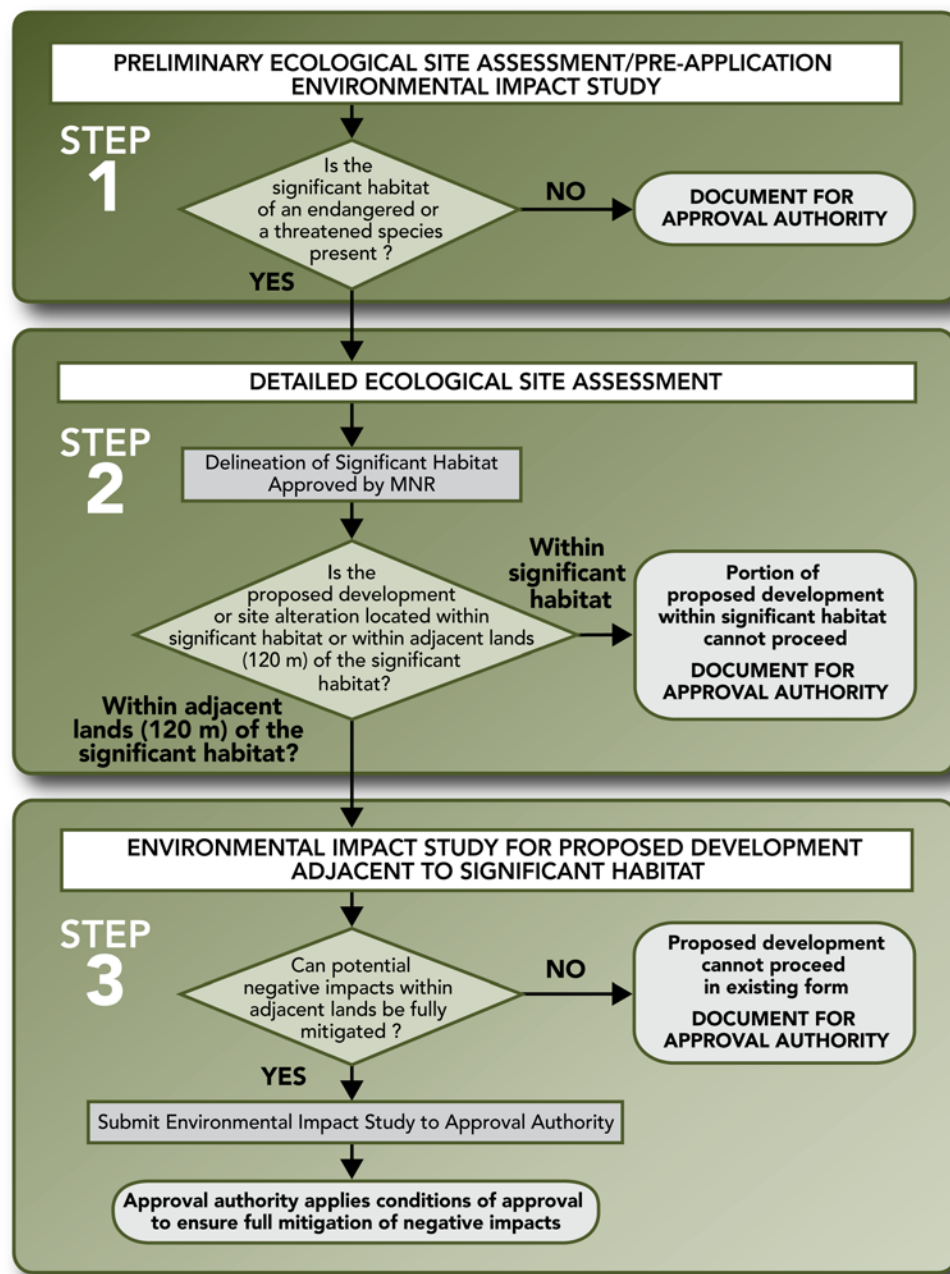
PRELIMINARY ECOLOGICAL SITE ASSESSMENT/PRE-APPLICATION ENVIRONMENTAL IMPACT STUDY

STEP 1

Is the significant habitat of an endangered or a threatened species present ?

NO

DOCUMENT FOR APPROVAL AUTHORITY

YES

DETAILED ECOLOGICAL SITE ASSESSMENT

STEP 2

Delineation of Significant Habitat Approved by MNR

Is the proposed development or site alteration located within significant habitat or within adjacent lands (120 m) of the significant habitat?

Within significant habitat

Portion of proposed development within significant habitat cannot proceed

DOCUMENT FOR APPROVAL AUTHORITY

Within adjacent lands (120 m) of the significant habitat?

ENVIRONMENTAL IMPACT STUDY FOR PROPOSED DEVELOPMENT ADJACENT TO SIGNIFICANT HABITAT

STEP 3

Can potential negative impacts within adjacent lands be fully mitigated ?

NO

Proposed development cannot proceed in existing form

DOCUMENT FOR APPROVAL AUTHORITY

YES

Submit Environmental Impact Study to Approval Authority

Approval authority applies conditions of approval to ensure full mitigation of negative impacts